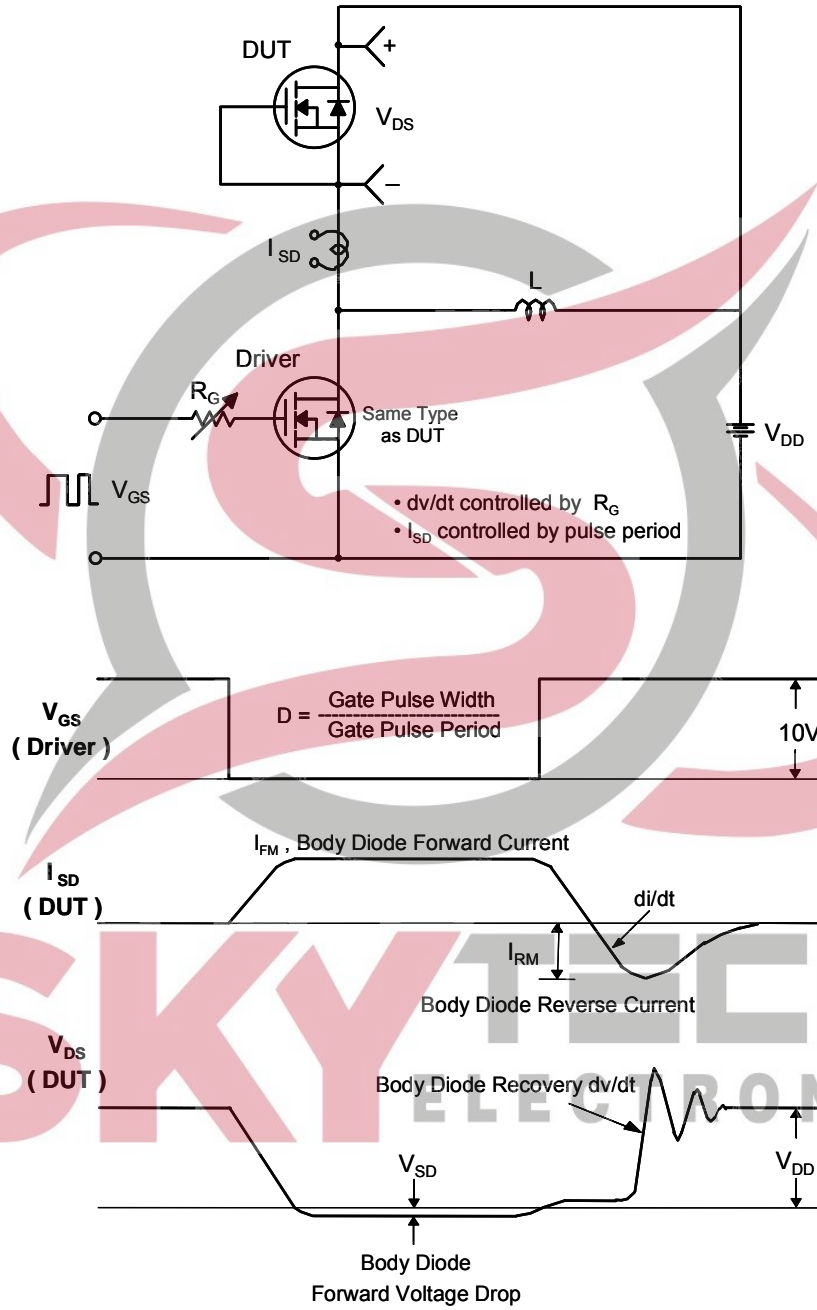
DUT

+

$V_{DS}$

−

$I_{SD}$

L

Driver

$R_G$

Same Type as DUT

$V_{DD}$

$V_{GS}$

• dv/dt controlled by $R_G$
• $I_{SD}$ controlled by pulse period

$V_{GS}$ ( Driver )

D = $\frac{\text{Gate Pulse Width}}{\text{Gate Pulse Period}}$

10V

$I_{FM}$ , Body Diode Forward Current

$I_{SD}$ ( DUT )

di/dt

$I_{RM}$

Body Diode Reverse Current

$V_{DS}$ ( DUT )

Body Diode Recovery dv/dt

$V_{SD}$

$V_{DD}$

Body Diode Forward Voltage Drop

SKYTEC ELECTRON